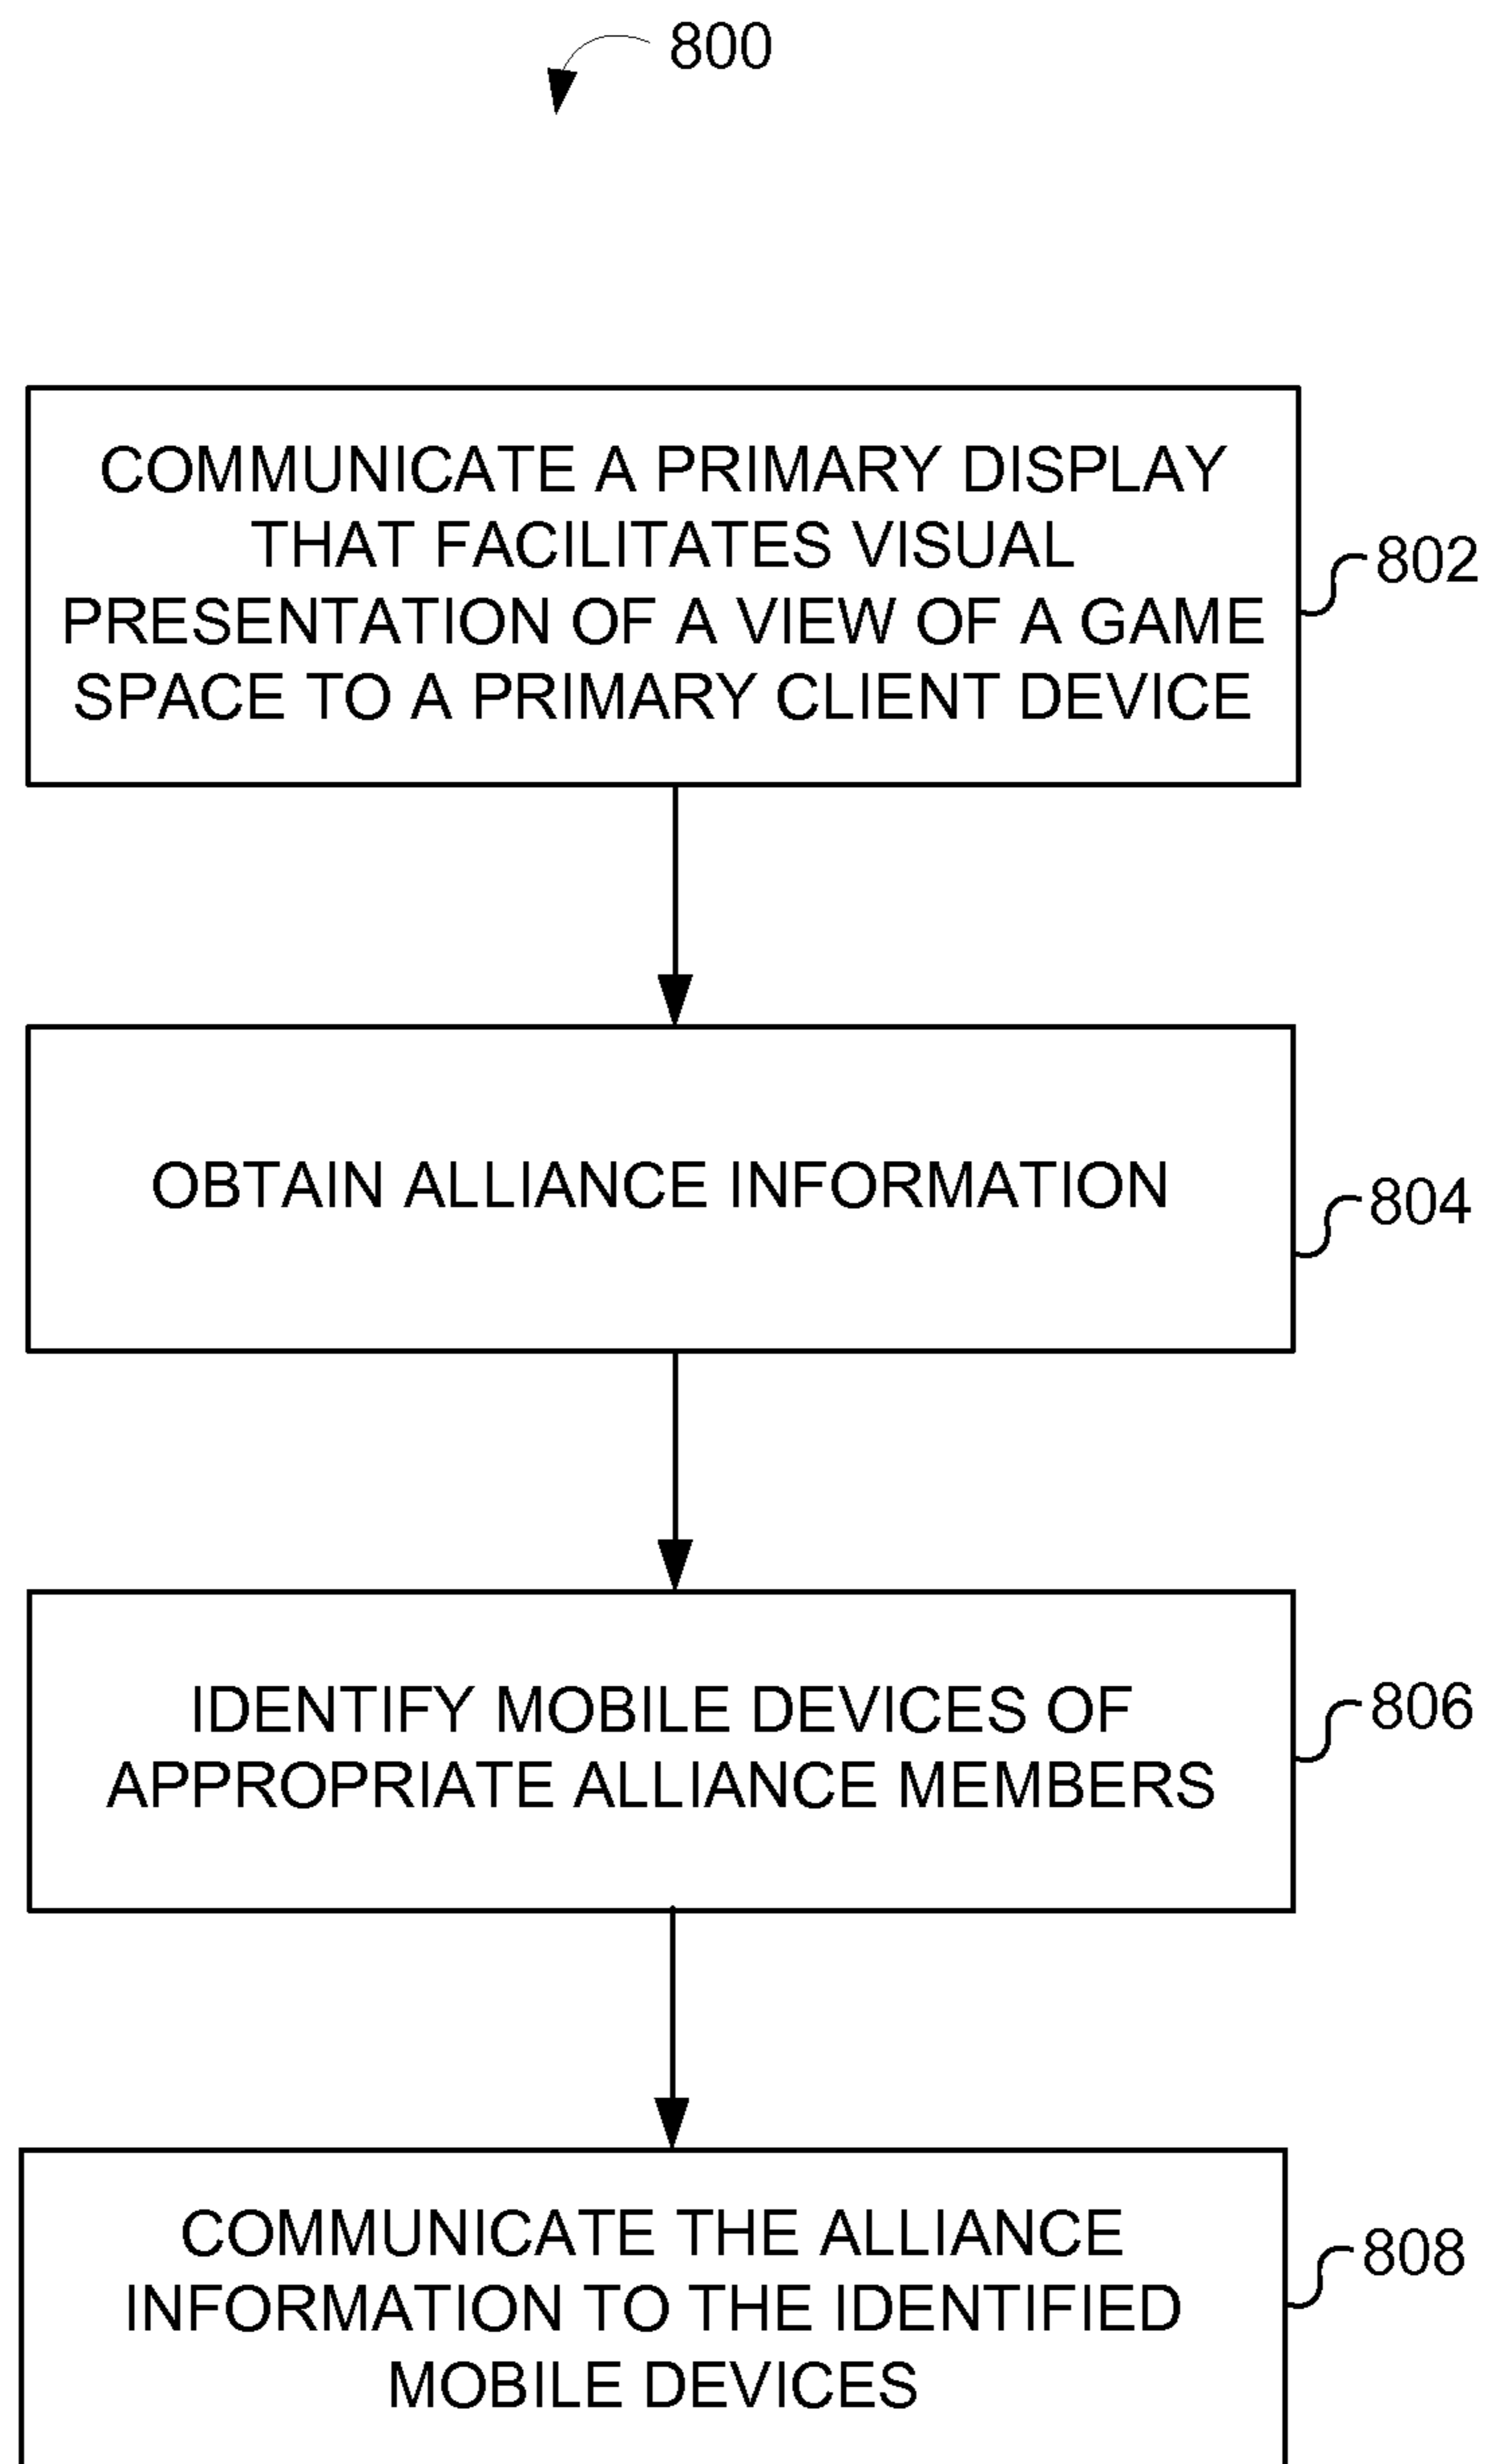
800

COMMUNICATE A PRIMARY DISPLAY THAT FACILITATES VISUAL PRESENTATION OF A VIEW OF A GAME SPACE TO A PRIMARY CLIENT DEVICE

802

OBTAIN ALLIANCE INFORMATION

804

IDENTIFY MOBILE DEVICES OF APPROPRIATE ALLIANCE MEMBERS

806

COMMUNICATE THE ALLIANCE INFORMATION TO THE IDENTIFIED MOBILE DEVICES

808